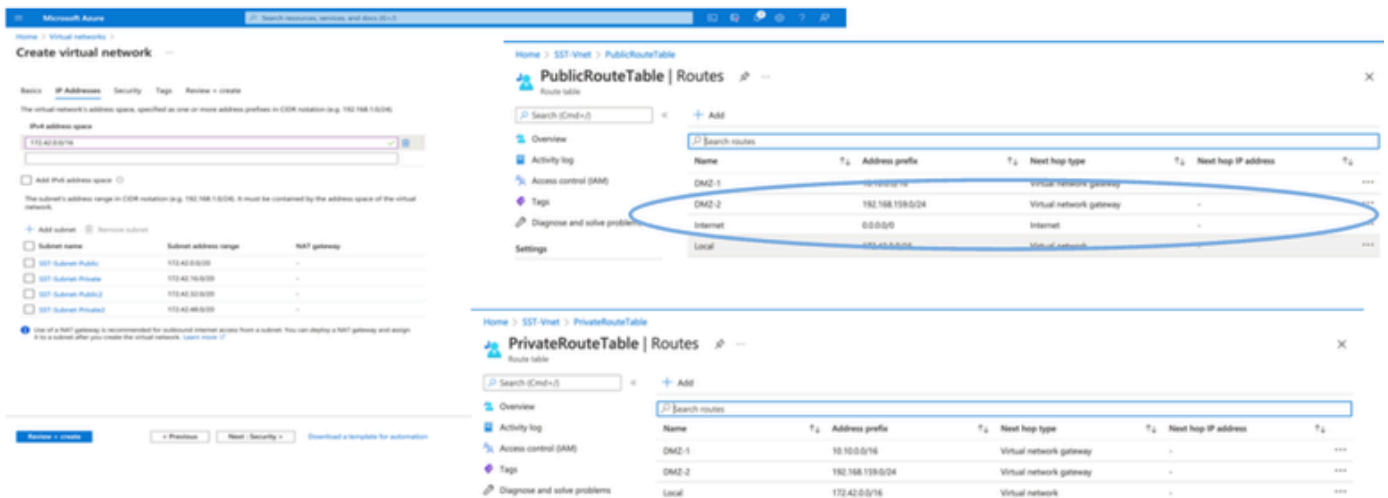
Microsoft Azure

Search resources, services, and docs (G+/)

Home > Virtual networks >

Create virtual network ...

Basics IP Addresses Security Tags Review + create

The virtual network's address space, specified as one or more address prefixes in CIDR notation (e.g. 192.168.1.0/24).

IPv4 address space

172.42.0.0/16

Add IPv6 address space

The subnet's address range in CIDR notation (e.g. 192.168.1.0/24). It must be contained by the address space of the virtual network.

+ Add subnet Remove subnet

| Subnet name | Subnet address range | NAT gateway |
|---|---|---|
| SST-Subnet-Public | 172.42.0.0/20 | - |
| SST-Subnet-Private | 172.42.16.0/20 | - |
| SST-Subnet-Public2 | 172.42.32.0/20 | - |
| SST-Subnet-Private2 | 172.42.48.0/20 | - |

Use of a NAT gateway is recommended for outbound internet access from a subnet. You can deploy a NAT gateway and assign it to a subnet after you create the virtual network. Learn more

Review + create < Previous Next : Security > Download a template for automation

Home > SST-Vnet > PublicRouteTable

PublicRouteTable | Routes ...

Route table

Search (Cmd+/)

Overview

Activity log

Access control (IAM)

Tags

Diagnose and solve problems

Settings

+ Add

Search routes

| Name | Address prefix | Next hop type | Next hop IP address |
|---|---|---|---|
| DMZ-1 | 10.10.0.0/16 | Virtual network gateway | - |
| DMZ-2 | 192.168.159.0/24 | Virtual network gateway | - |
| Internet | 0.0.0.0/0 | Internet | - |
| Local | 172.42.0.0/16 | Virtual network | - |

Home > SST-Vnet > PrivateRouteTable

PrivateRouteTable | Routes ...

Route table

Search (Cmd+/)

Overview

Activity log

Access control (IAM)

Tags

Diagnose and solve problems

+ Add

Search routes

| Name | Address prefix | Next hop type | Next hop IP address |
|---|---|---|---|
| DMZ-1 | 10.10.0.0/16 | Virtual network gateway | - |
| DMZ-2 | 192.168.159.0/24 | Virtual network gateway | - |
| Local | 172.42.0.0/16 | Virtual network | - |